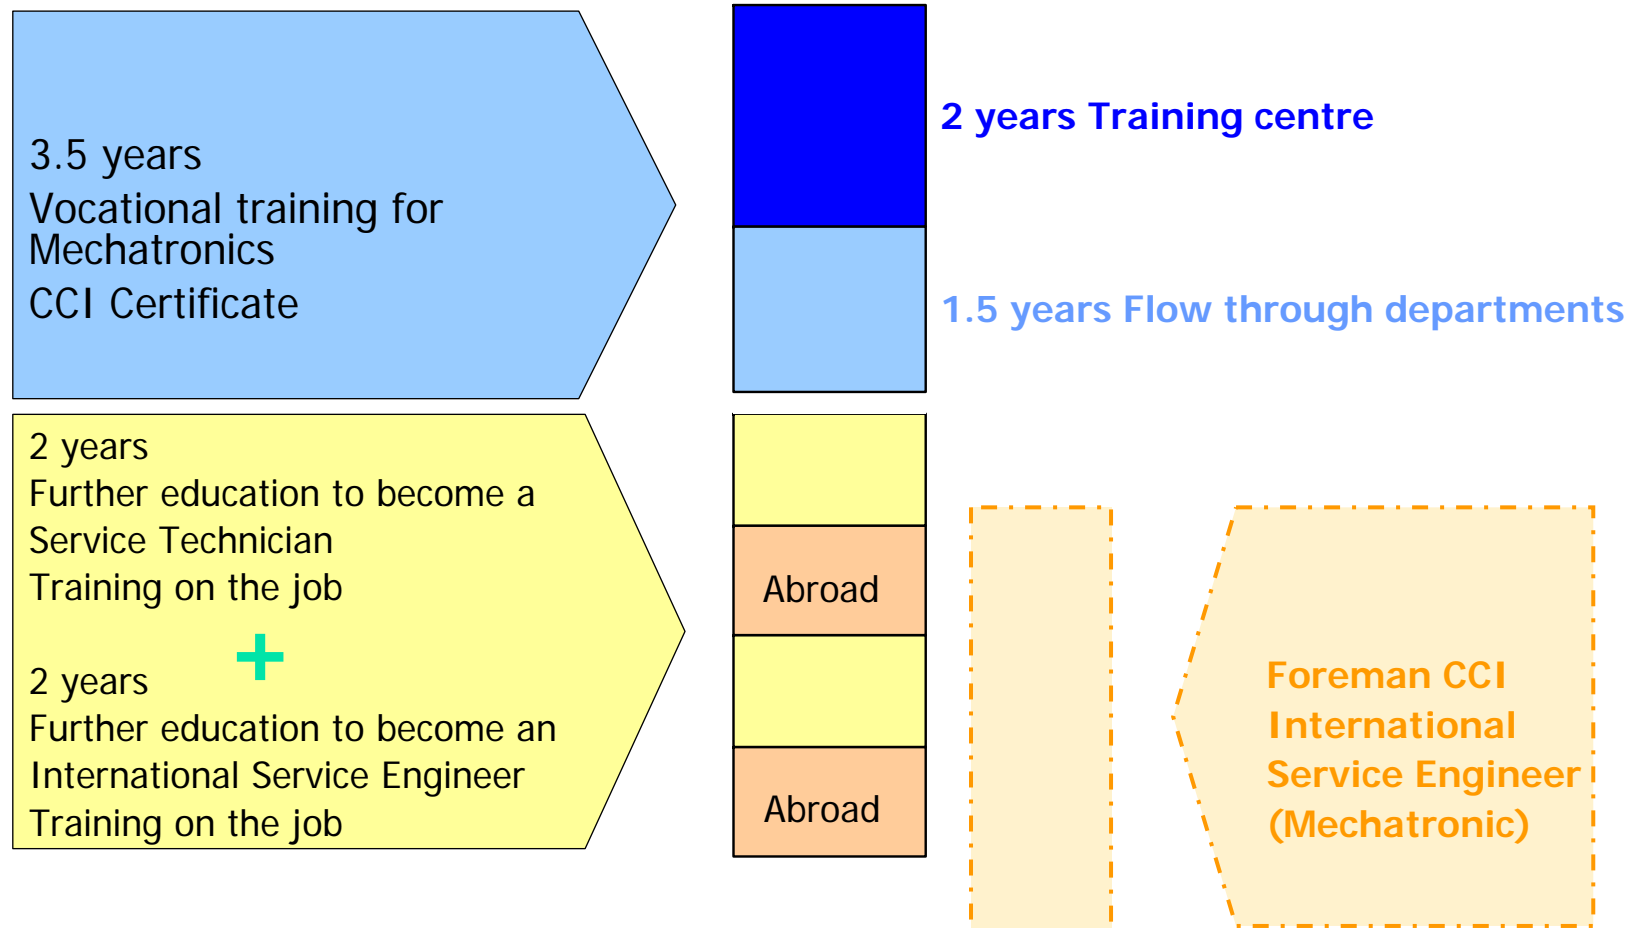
3.5 years
Vocational training for Mechatronics
CCI Certificate

2 years Training centre

1.5 years Flow through departments

2 years
Further education to become a Service Technician
Training on the job

+

2 years
Further education to become an International Service Engineer
Training on the job

Abroad

Abroad

Foreman CCI
International
Service Engineer
(Mechatronic)